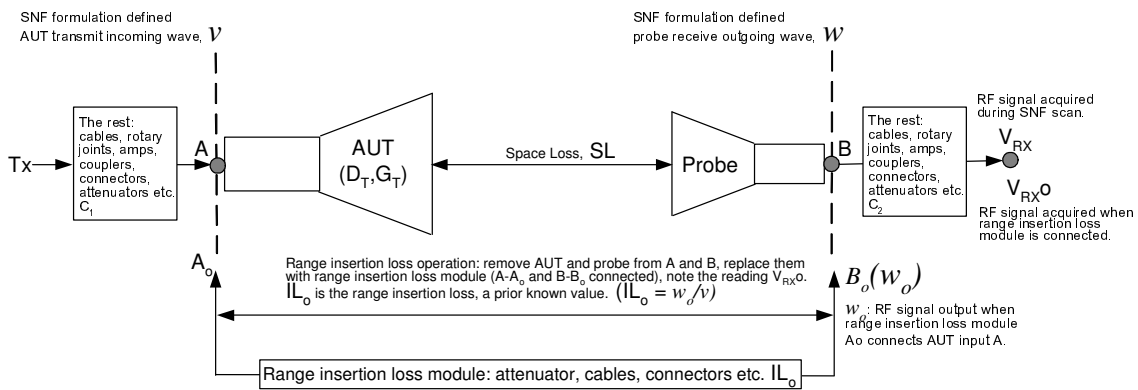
SNF formulation defined AUT transmit incoming wave, $v$

SNF formulation defined probe receive outgoing wave, $w$

Tx

The rest: cables, rotary joints, amps, couplers, connectors, attenuators etc. $C_1$

A

AUT ($D_T$,$G_T$)

Space Loss, SL

Probe

B

The rest: cables, rotary joints, amps, couplers, connectors, attenuators etc. $C_2$

RF signal acquired during SNF scan.

$V_{RX}$

$V_{RX}$o

RF signal acquired when range insertion loss module is connected.

$A_o$

Range insertion loss operation: remove AUT and probe from A and B, replace them with range insertion loss module (A-$A_o$ and B-$B_o$ connected), note the reading $V_{RX}$o. $IL_o$ is the range insertion loss, a prior known value. ($IL_o = w_o/v$)

$B_o(w_o)$

$w_o$: RF signal output when range insertion loss module Ao connects AUT input A.

Range insertion loss module: attenuator, cables, connectors etc. $IL_o$